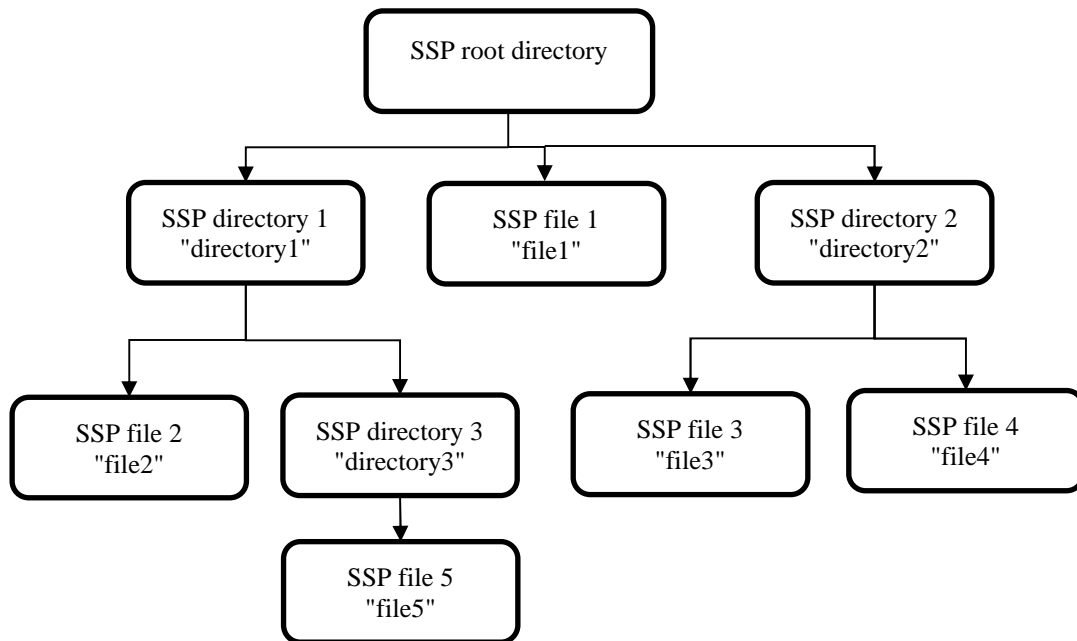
SSP root directory

SSP directory 1
"directory1"

SSP file 1
"file1"

SSP directory 2
"directory2"

SSP file 2
"file2"

SSP directory 3
"directory3"

SSP file 3
"file3"

SSP file 4
"file4"

SSP file 5
"file5"